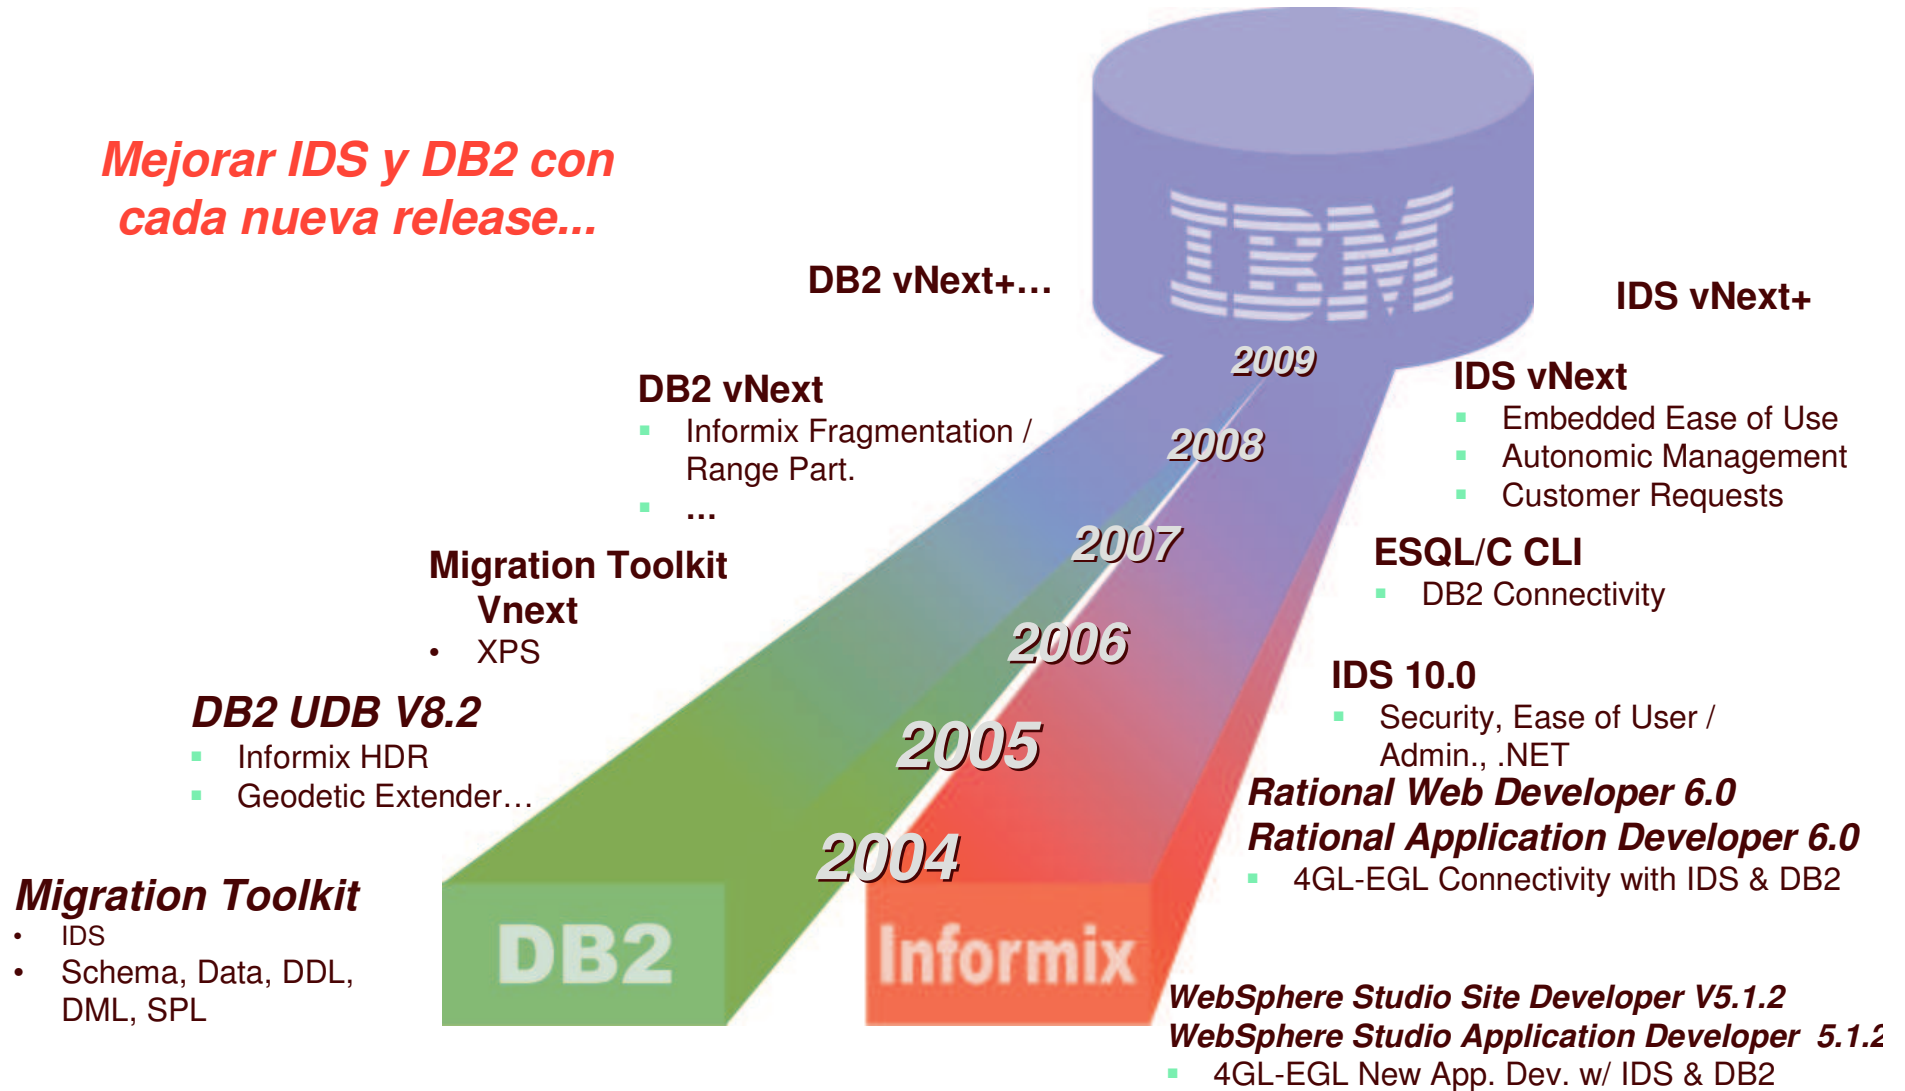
Mejorar IDS y DB2 con cada nueva release...

IBM

DB2 vNext+…

IDS vNext+

2009

DB2 vNext
- Informix Fragmentation / Range Part.
- …

IDS vNext
- Embedded Ease of Use
- Autonomic Management
- Customer Requests

2008

2007

ESQL/C CLI
- DB2 Connectivity

Migration Toolkit Vnext
• XPS

2006

IDS 10.0
- Security, Ease of User / Admin., .NET

DB2 UDB V8.2
- Informix HDR
- Geodetic Extender…

2005

Rational Web Developer 6.0
Rational Application Developer 6.0
- 4GL-EGL Connectivity with IDS & DB2

2004

Migration Toolkit
• IDS
• Schema, Data, DDL, DML, SPL

DB2

Informix

WebSphere Studio Site Developer V5.1.2
WebSphere Studio Application Developer 5.1.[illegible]
- 4GL-EGL New App. Dev. w/ IDS & DB2